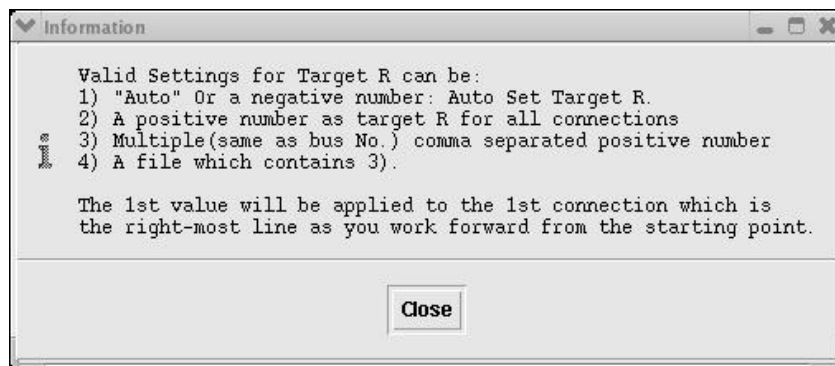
Information

Valid Settings for Target R can be:
1) "Auto" Or a negative number: Auto Set Target R.
2) A positive number as target R for all connections
3) Multiple(same as bus No.) comma separated positive number
4) A file which contains 3).

The 1st value will be applied to the 1st connection which is the right-most line as you work forward from the starting point.

Close